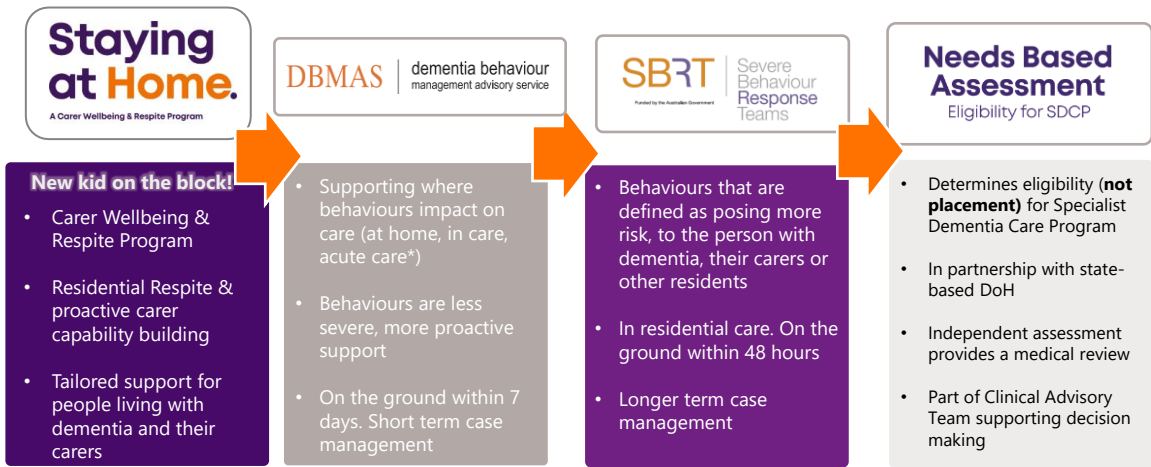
Staying at Home.
A Carer Wellbeing & Respite Program

New kid on the block!
- Carer Wellbeing & Respite Program
- Residential Respite & proactive carer capability building
- Tailored support for people living with dementia and their carers

DBMAS | dementia behaviour management advisory service

- Supporting where behaviours impact on care (at home, in care, acute care*)
- Behaviours are less severe, more proactive support
- On the ground within 7 days. Short term case management

SBRT
Funded by the Australian Government
Severe Behaviour Response Teams

- Behaviours that are defined as posing more risk, to the person with dementia, their carers or other residents
- In residential care. On the ground within 48 hours
- Longer term case management

Needs Based Assessment
Eligibility for SDCP

- Determines eligibility (**not placement)** for Specialist Dementia Care Program
- In partnership with state-based DoH
- Independent assessment provides a medical review
- Part of Clinical Advisory Team supporting decision making